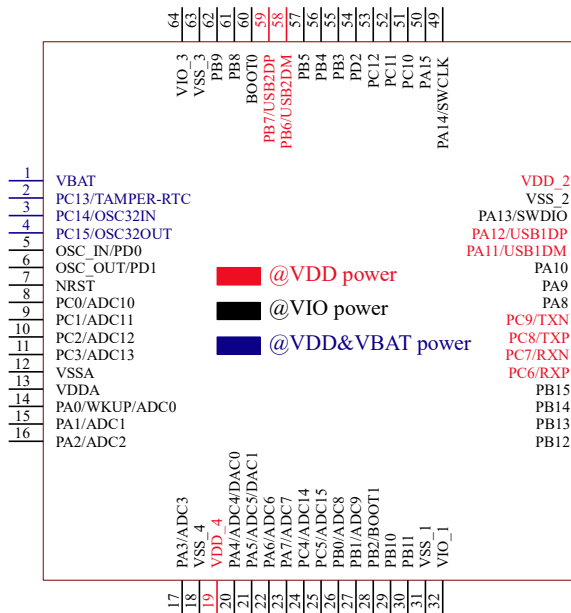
64 63 62 61 60 59 58 57 56 55 54 53 52 51 50 49

VIO_3
VSS_3
PB9
PB8
BOOT0
PB7/USB2DP
PB6/USB2DM
PB5
PB4
PB3
PD2
PC12
PC11
PC10
PA15
PA14/SWCLK

1 VBAT
2 PC13/TAMPER-RTC
3 PC14/OSC32IN
4 PC15/OSC32OUT
5 OSC_IN/PD0
6 OSC_OUT/PD1
7 NRST
8 PC0/ADC10
9 PC1/ADC11
10 PC2/ADC12
11 PC3/ADC13
12 VSSA
13 VDDA
14 PA0/WKUP/ADC0
15 PA1/ADC1
16 PA2/ADC2

@VDD power
@VIO power
@VDD&VBAT power

VDD_2
VSS_2
PA13/SWDIO
PA12/USB1DP
PA11/USB1DM
PA10
PA9
PA8
PC9/TXN
PC8/TXP
PC7/RXN
PC6/RXP
PB15
PB14
PB13
PB12

PA3/ADC3
VSS_4
VDD_4
PA4/ADC4/DAC0
PA5/ADC5/DAC1
PA6/ADC6
PA7/ADC7
PC4/ADC14
PC5/ADC15
PB0/ADC8
PB1/ADC9
PB2/BOOT1
PB10
PB11
VSS_1
VIO_1

17 18 19 20 21 22 23 24 25 26 27 28 29 30 31 32